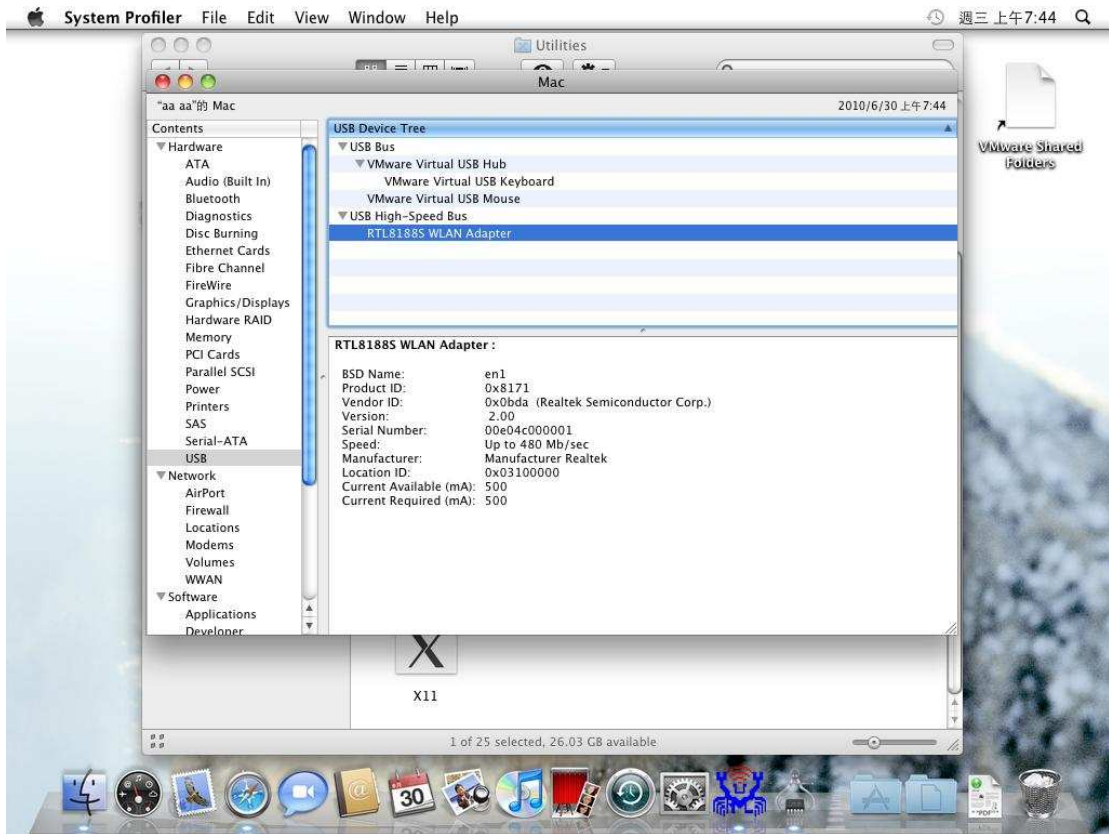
System Profiler File Edit View Window Help

週三 上午7:44

Utilities

Mac

"aa aa"的 Mac

2010/6/30 上午7:44

VMware Shared Folders

Contents
Hardware
ATA
Audio (Built In)
Bluetooth
Diagnostics
Disc Burning
Ethernet Cards
Fibre Channel
FireWire
Graphics/Displays
Hardware RAID
Memory
PCI Cards
Parallel SCSI
Power
Printers
SAS
Serial-ATA
USB
Network
AirPort
Firewall
Locations
Modems
Volumes
WWAN
Software
Applications
Developer

USB Device Tree
USB Bus
VMware Virtual USB Hub
VMware Virtual USB Keyboard
VMware Virtual USB Mouse
USB High-Speed Bus
RTL8188S WLAN Adapter

RTL8188S WLAN Adapter :

| | |
|---|---|
| BSD Name: | en1 |
| Product ID: | 0x8171 |
| Vendor ID: | 0x0bda (Realtek Semiconductor Corp.) |
| Version: | 2.00 |
| Serial Number: | 00e04c000001 |
| Speed: | Up to 480 Mb/sec |
| Manufacturer: | Manufacturer Realtek |
| Location ID: | 0x03100000 |
| Current Available (mA): | 500 |
| Current Required (mA): | 500 |

X11

1 of 25 selected, 26.03 GB available

30